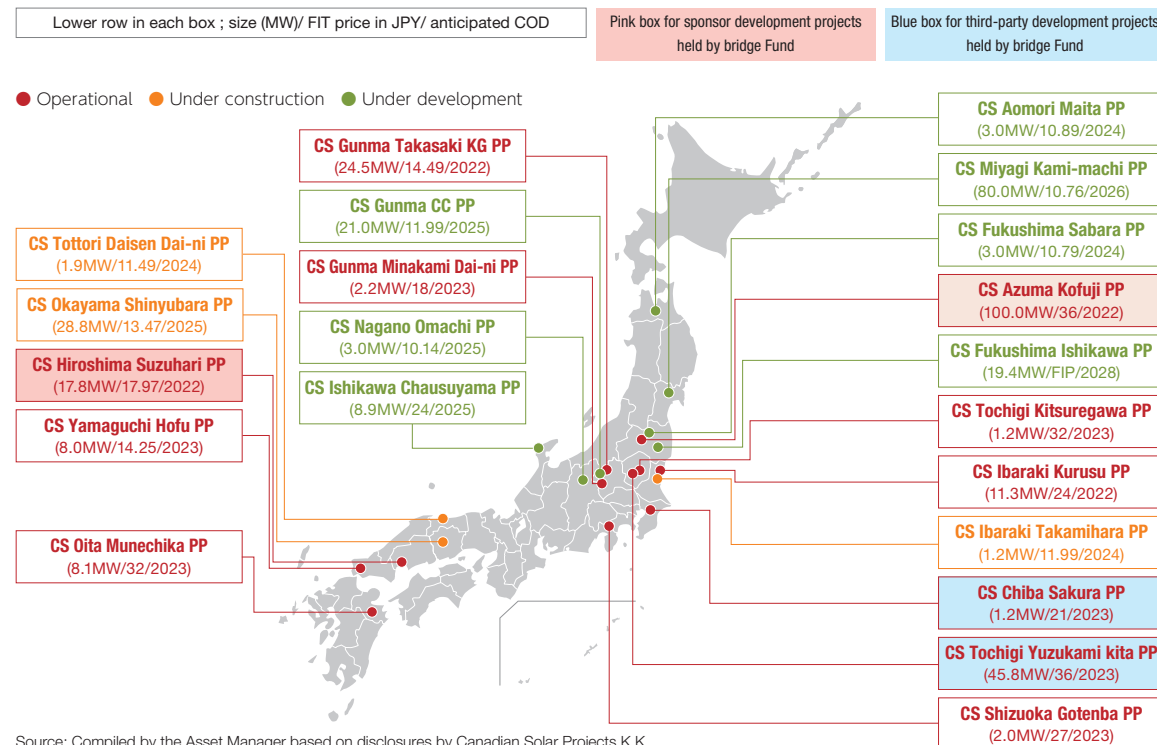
Lower row in each box ; size (MW)/ FIT price in JPY/ anticipated COD

Pink box for sponsor development projects held by bridge Fund

Blue box for third-party development projects held by bridge Fund

Operational Under construction Under development

CS Gunma Takasaki KG PP
(24.5MW/14.49/2022)

CS Gunma CC PP
(21.0MW/11.99/2025)

CS Gunma Minakami Dai-ni PP
(2.2MW/18/2023)

CS Nagano Omachi PP
(3.0MW/10.14/2025)

CS Ishikawa Chausuyama PP
(8.9MW/24/2025)

CS Tottori Daisen Dai-ni PP
(1.9MW/11.49/2024)

CS Okayama Shinyubara PP
(28.8MW/13.47/2025)

CS Hiroshima Suzuhari PP
(17.8MW/17.97/2022)

CS Yamaguchi Hofu PP
(8.0MW/14.25/2023)

CS Oita Munechika PP
(8.1MW/32/2023)

CS Aomori Maita PP
(3.0MW/10.89/2024)

CS Miyagi Kami-machi PP
(80.0MW/10.76/2026)

CS Fukushima Sabara PP
(3.0MW/10.79/2024)

CS Azuma Kofuji PP
(100.0MW/36/2022)

CS Fukushima Ishikawa PP
(19.4MW/FIP/2028)

CS Tochigi Kitsuregawa PP
(1.2MW/32/2023)

CS Ibaraki Kurusu PP
(11.3MW/24/2022)

CS Ibaraki Takamihara PP
(1.2MW/11.99/2024)

CS Chiba Sakura PP
(1.2MW/21/2023)

CS Tochigi Yuzukami kita PP
(45.8MW/36/2023)

CS Shizuoka Gotenba PP
(2.0MW/27/2023)

Source: Compiled by the Asset Manager based on disclosures by Canadian Solar Projects K.K.